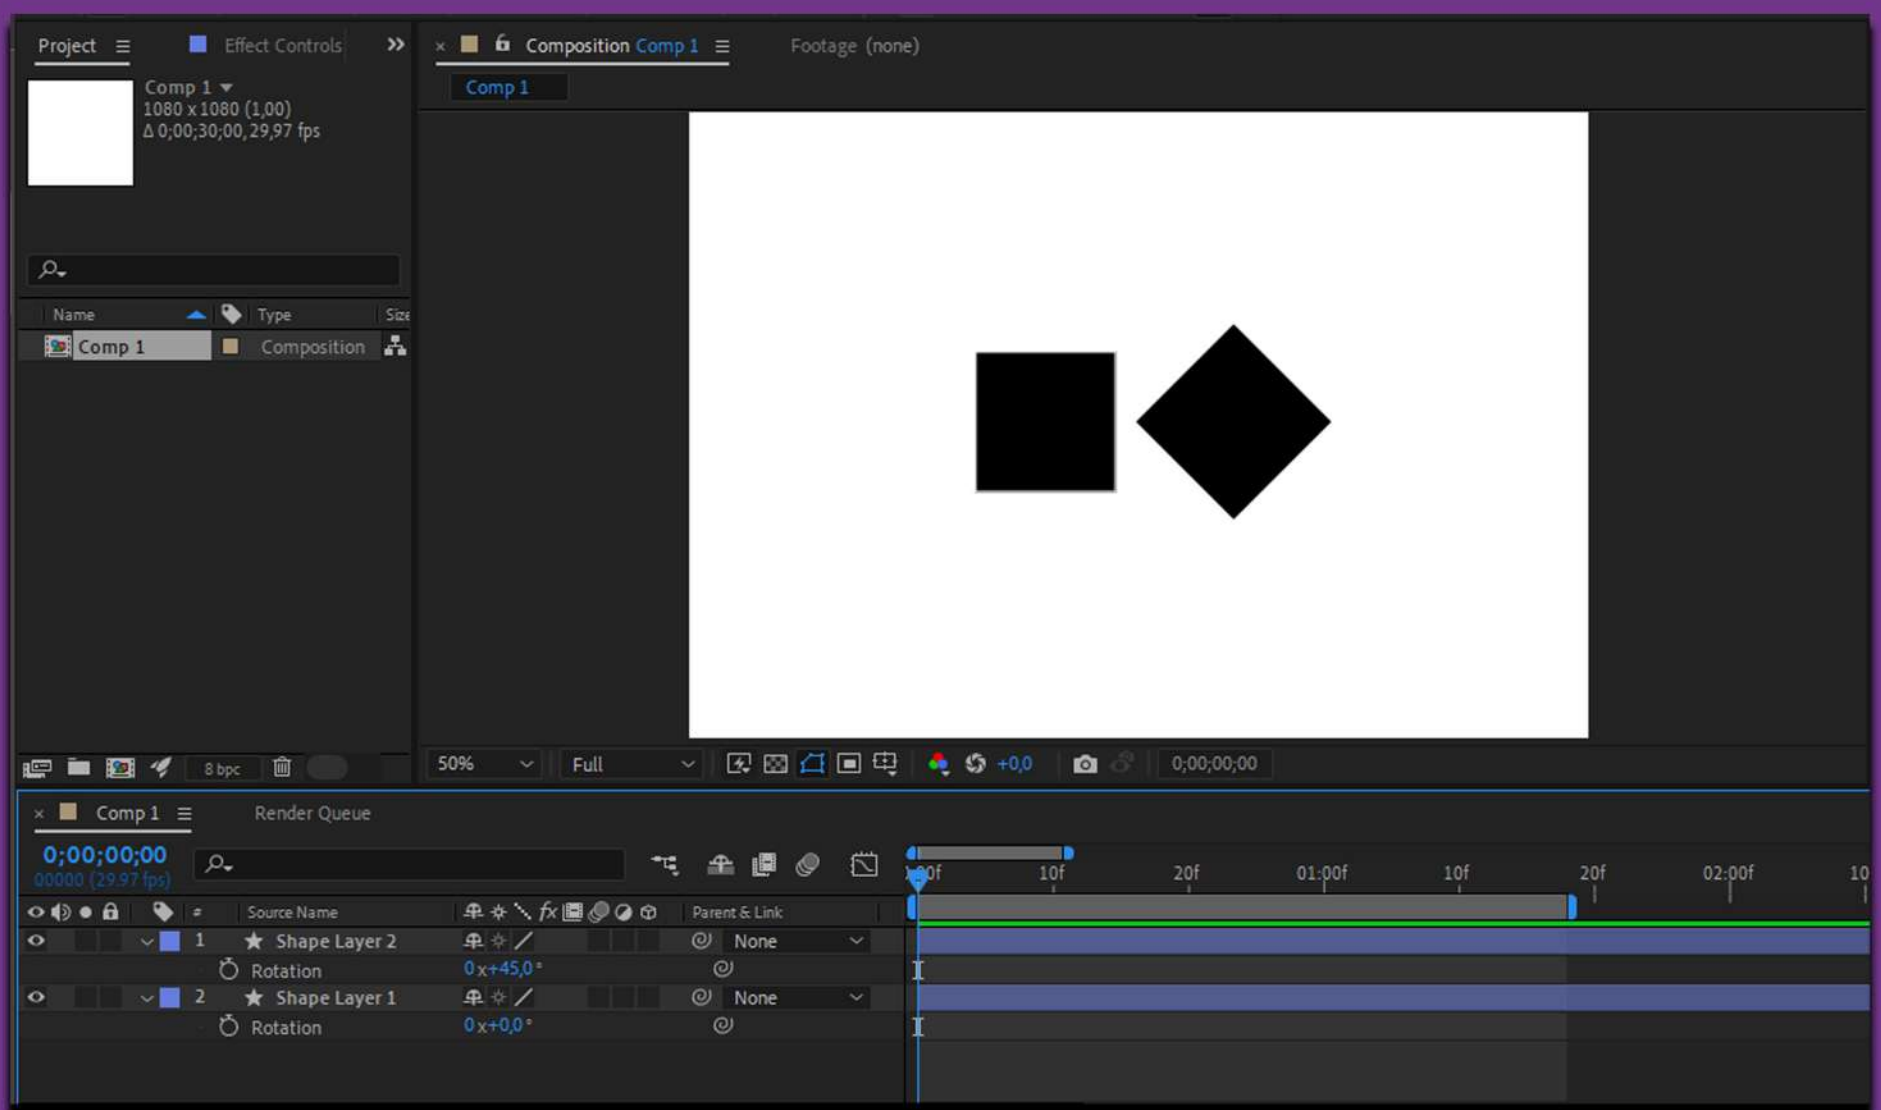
Project ≡ Effect Controls »

Comp 1 ▾
1080 x 1080 (1,00)
Δ 0;00;30;00, 29,97 fps

| Name | Type | Size |
|---|---|---|
| Comp 1 | Composition | |

8 bpc

× Composition Comp 1 ≡ Footage (none)

Comp 1

50% Full +0,0 0;00;00;00

× Comp 1 ≡ Render Queue

0;00;00;00
00000 (29.97 fps)

0f 10f 20f 01:00f 10f 20f 02:00f 10

| # | Source Name | Parent & Link |
|---|---|---|
| 1 | Shape Layer 2 | None |
| | Rotation 0x+45,0° | |
| 2 | Shape Layer 1 | None |
| | Rotation 0x+0,0° | |